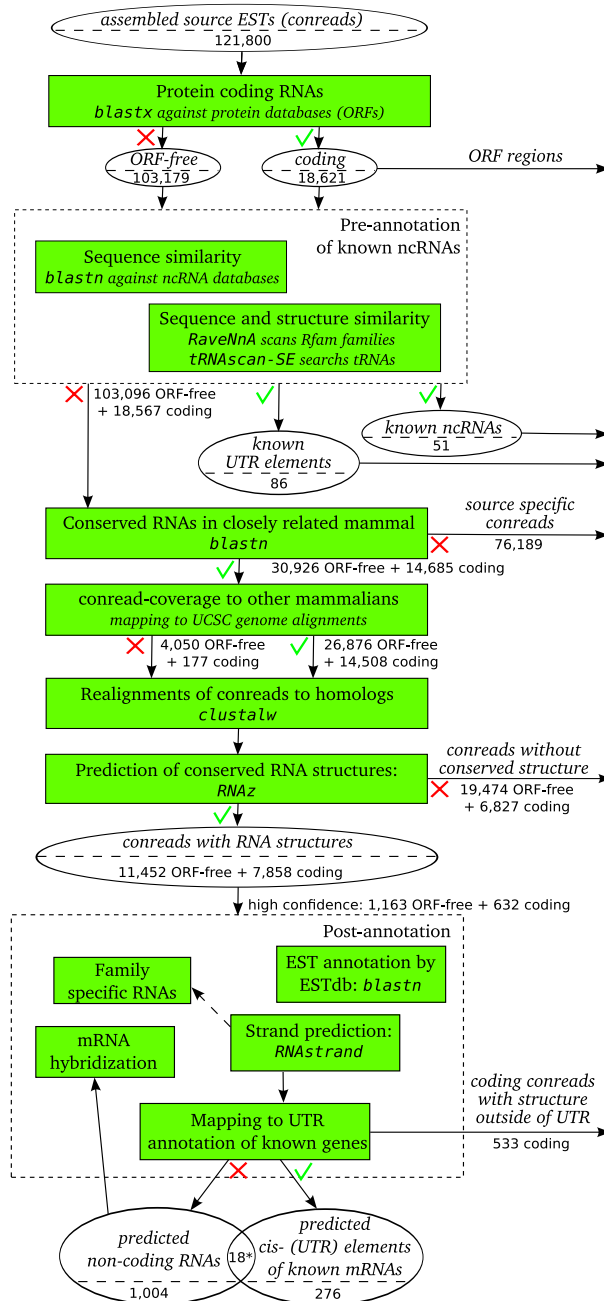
assembled source ESTs (conreads)
121,800

Protein coding RNAs
blastx against protein databases (ORFs)

ORF-free
103,179

coding
18,621

ORF regions

Pre-annotation of known ncRNAs

Sequence similarity
blastn against ncRNA databases

Sequence and structure similarity
RaveNnA scans Rfam families
tRNAscan-SE searchs tRNAs

103,096 ORF-free + 18,567 coding

known UTR elements
86

known ncRNAs
51

Conserved RNAs in closely related mammal
blastn

source specific conreads
76,189

30,926 ORF-free + 14,685 coding

conread-coverage to other mammalians
mapping to UCSC genome alignments

4,050 ORF-free + 177 coding

26,876 ORF-free + 14,508 coding

Realignments of conreads to homologs
clustalw

Prediction of conserved RNA structures:
RNAz

conreads without conserved structure
19,474 ORF-free + 6,827 coding

conreads with RNA structures
11,452 ORF-free + 7,858 coding

high confidence: 1,163 ORF-free + 632 coding

Post-annotation

Family specific RNAs

EST annotation by ESTdb: blastn

mRNA hybridization

Strand prediction:
RNAstrand

Mapping to UTR annotation of known genes

coding conreads with structure outside of UTR
533 coding

predicted non-coding RNAs
1,004

18*

predicted cis- (UTR) elements of known mRNAs
276